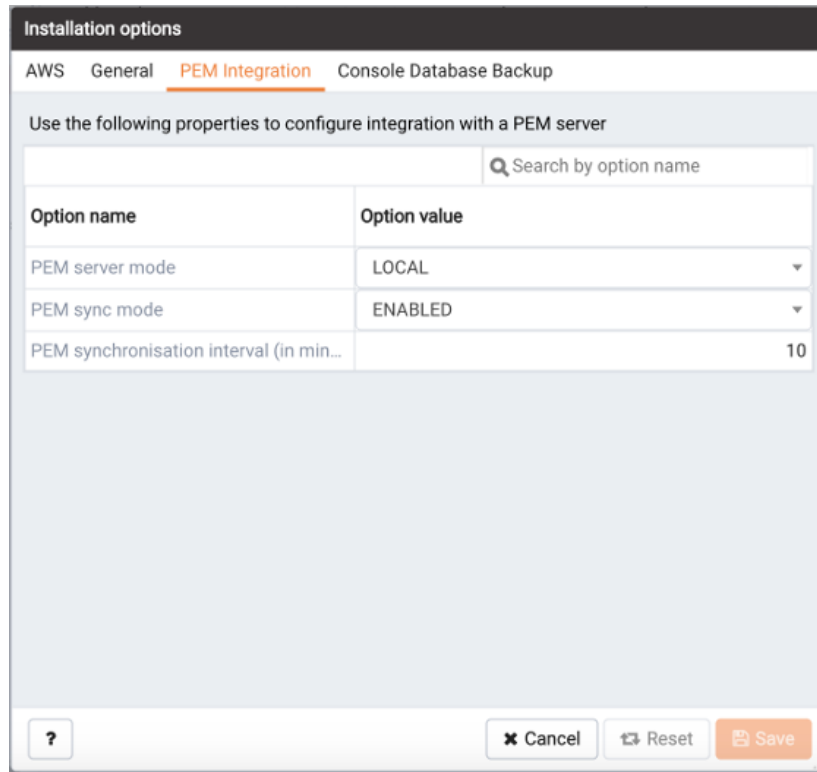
Installation options

AWS General PEM Integration Console Database Backup

Use the following properties to configure integration with a PEM server

Search by option name

| Option name | Option value |
|---|---|
| PEM server mode | LOCAL |
| PEM sync mode | ENABLED |
| PEM synchronisation interval (in min... | 10 |

?

Cancel Reset Save